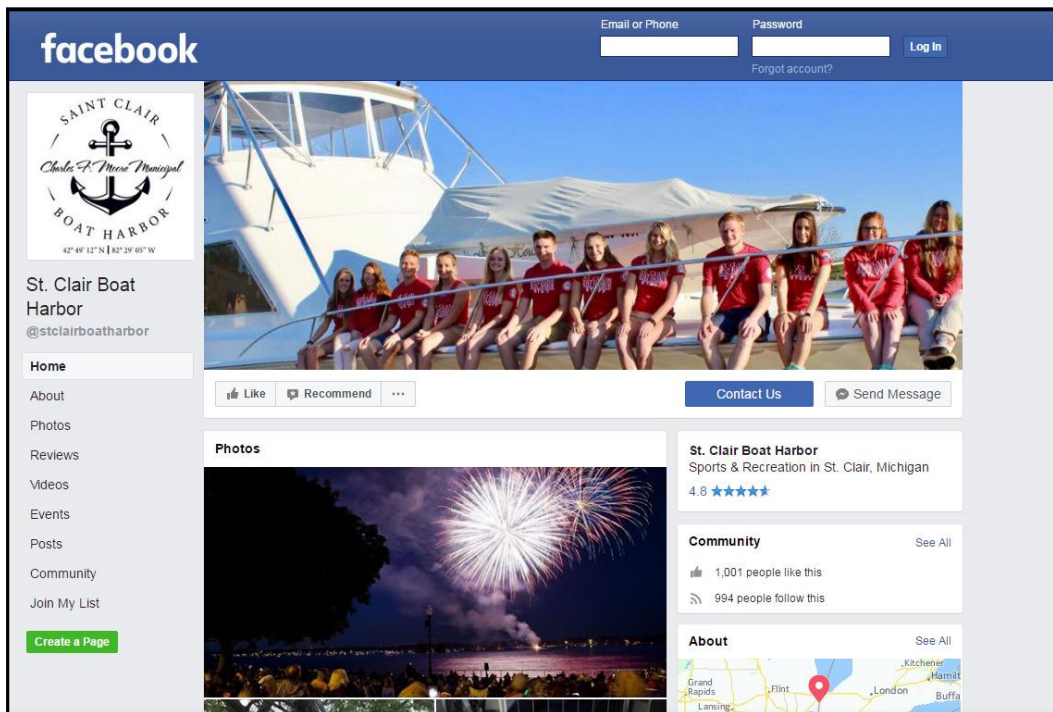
facebook

Email or Phone

Password

Log In

Forgot account?

SAINT CLAIR
Charles F. Moore Municipal
BOAT HARBOR
42° 49' 12" N | 82° 29' 05" W

St. Clair Boat Harbor
@stclairboatharbor

Home
About
Photos
Reviews
Videos
Events
Posts
Community
Join My List

Create a Page

Like
Recommend
···
Contact Us
Send Message

Photos

St. Clair Boat Harbor
Sports & Recreation in St. Clair, Michigan
4.8

Community
See All
1,001 people like this
994 people follow this

About
See All

Grand Rapids
Flint
Lansing
London
Kitchener
Hamilt
Buffa